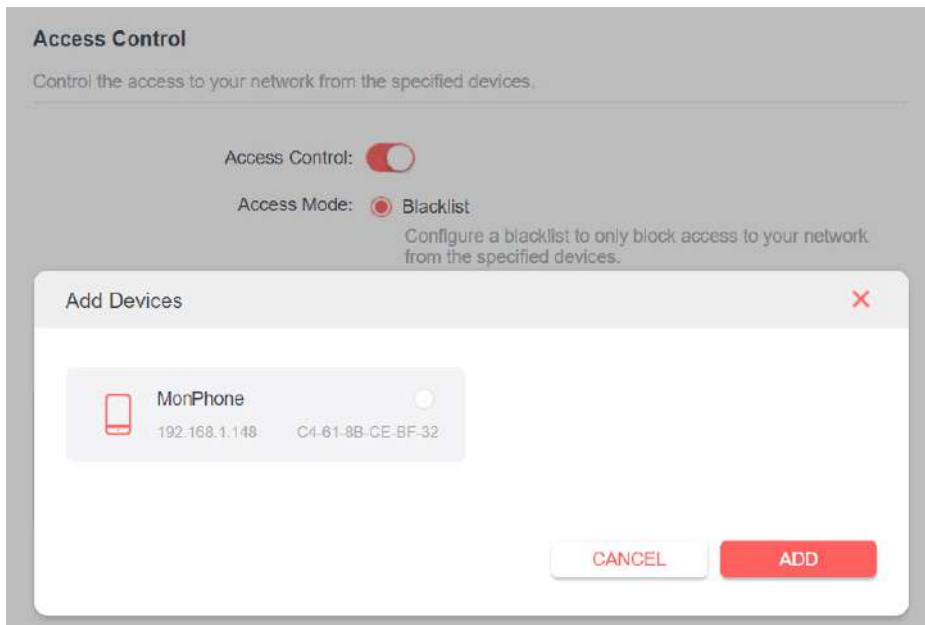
Access Control

Control the access to your network from the specified devices.

Access Control:

Access Mode: Blacklist

Configure a blacklist to only block access to your network from the specified devices.

Add Devices

×

MonPhone

192.168.1.148 C4-61-8B-CE-BF-32

CANCEL

ADD